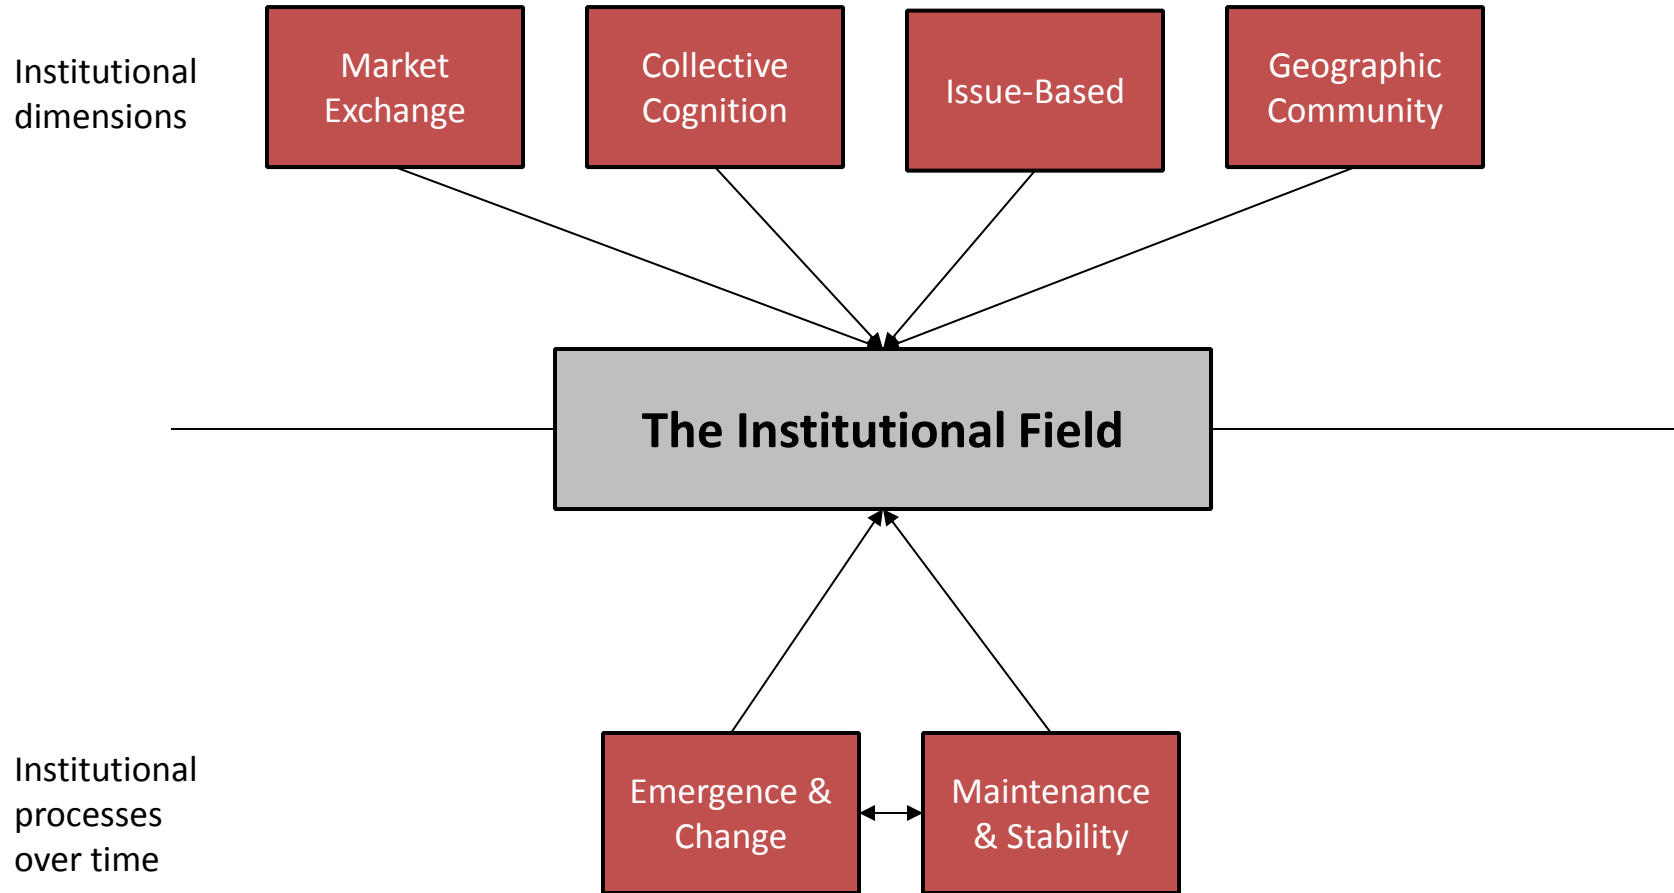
Institutional dimensions

Market Exchange

Collective Cognition

Issue-Based

Geographic Community

The Institutional Field

Institutional processes over time

Emergence & Change

Maintenance & Stability